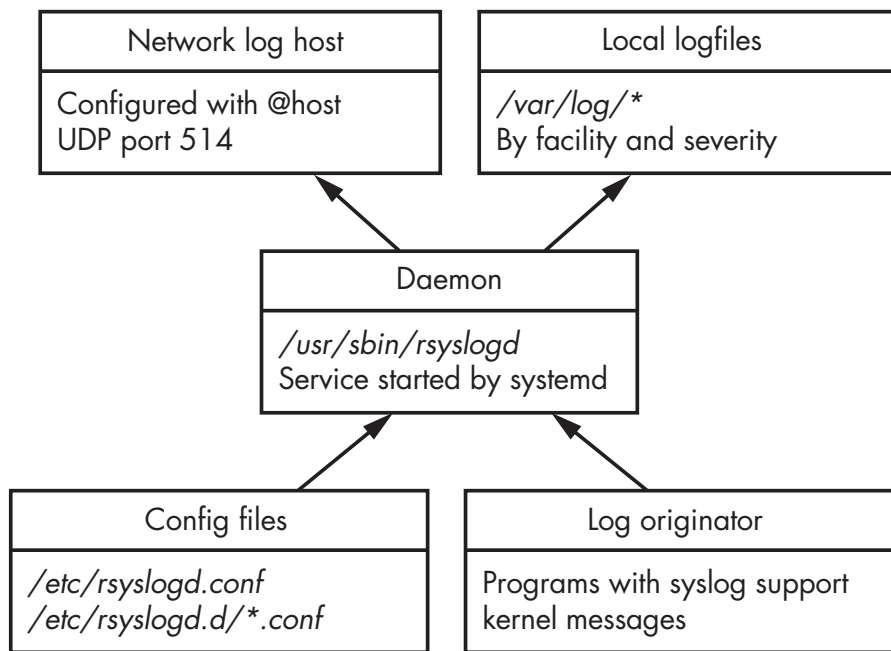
Network log host

Configured with @host
UDP port 514

Local logfiles

/var/log/*
By facility and severity

Daemon

/usr/sbin/rsyslogd
Service started by systemd

Config files

/etc/rsyslogd.conf
/etc/rsyslogd.d/*.conf

Log originator

Programs with syslog support
kernel messages